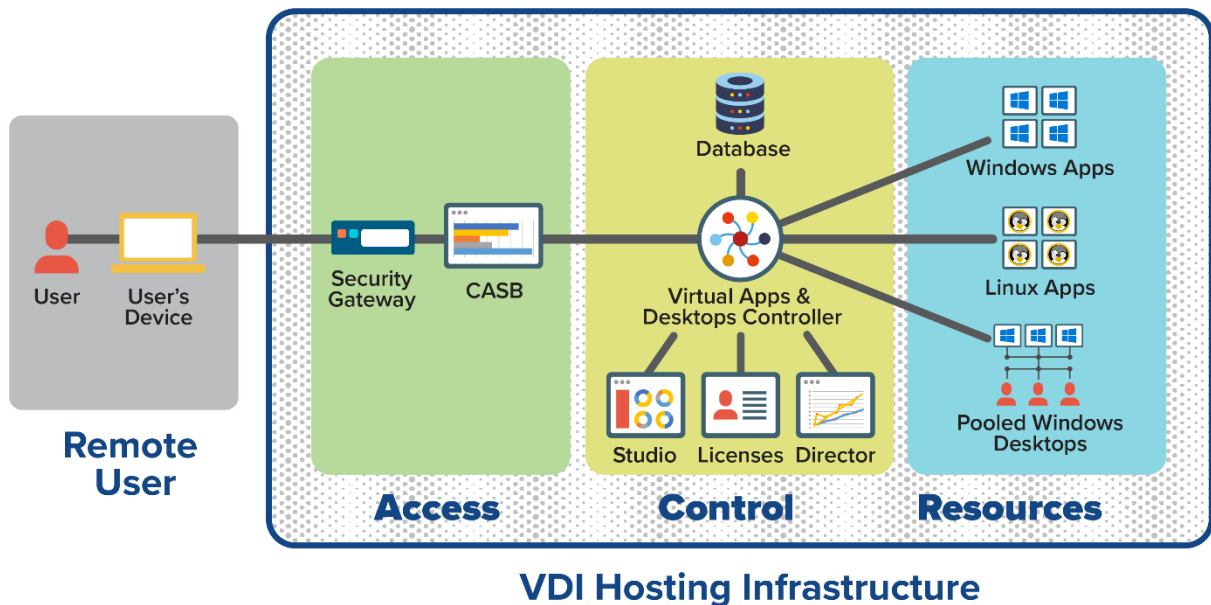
User

User's Device

Remote User

Security Gateway

CASB

Access

Database

Virtual Apps & Desktops Controller

Studio

Licenses

Director

Control

Windows Apps

Linux Apps

Pooled Windows Desktops

Resources

VDI Hosting Infrastructure